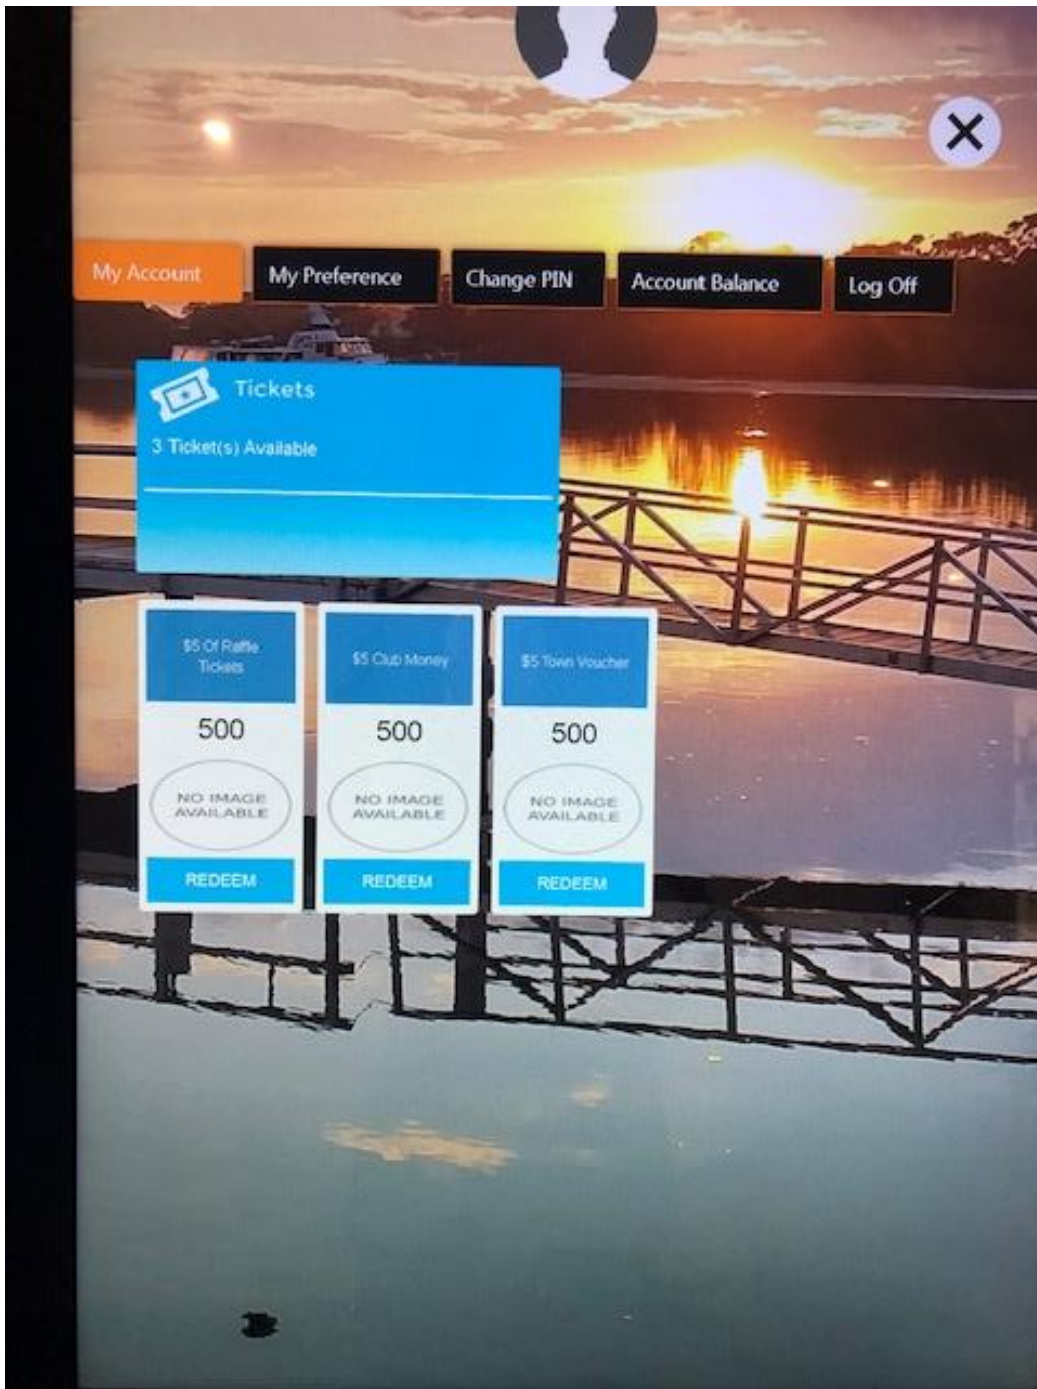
My Account My Preference Change PIN Account Balance Log Off

Tickets

3 Ticket(s) Available

$5 Of Raffle Tickets

500

NO IMAGE AVAILABLE

REDEEM

$5 Club Money

500

NO IMAGE AVAILABLE

REDEEM

$5 Town Voucher

500

NO IMAGE AVAILABLE

REDEEM